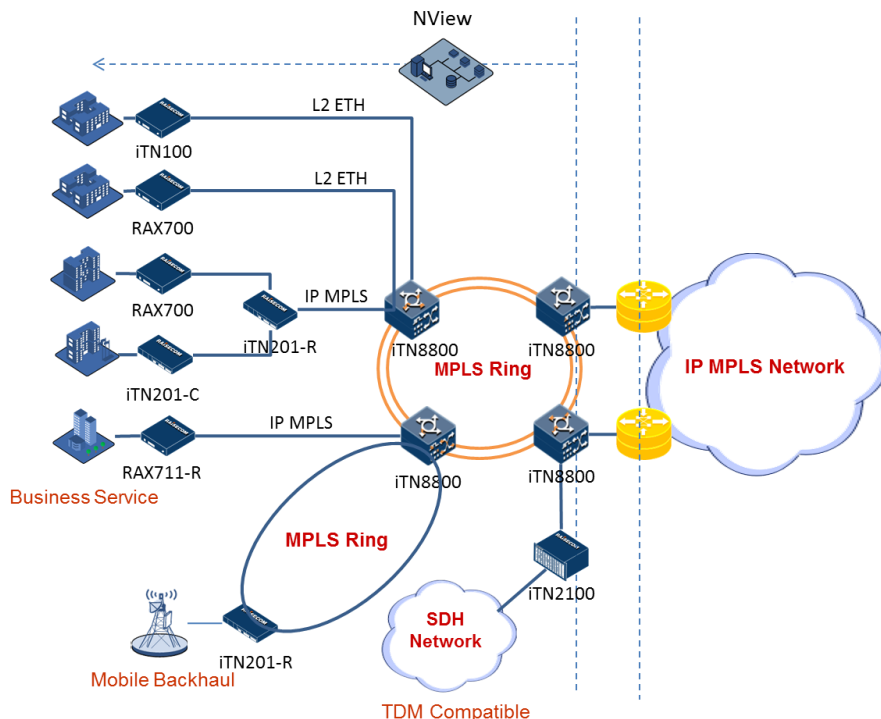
NView

L2 ETH

iTN100

L2 ETH

RAX700

RAX700

IP MPLS

iTN201-R

iTN8800

iTN8800

iTN201-C

MPLS Ring

IP MPLS Network

IP MPLS

RAX711-R

iTN8800

iTN8800

Business Service

MPLS Ring

iTN2100

SDH Network

iTN201-R

Mobile Backhaul

TDM Compatible